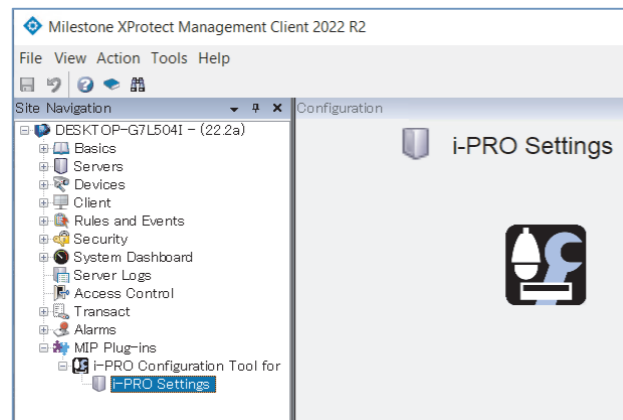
Milestone XProtect Management Client 2022 R2

File View Action Tools Help

Site Navigation

Configuration

DESKTOP-G7L504I - (22.2a)
Basics
Servers
Devices
Client
Rules and Events
Security
System Dashboard
Server Logs
Access Control
Transact
Alarms
MIP Plug-ins
i-PRO Configuration Tool for
i-PRO Settings

i-PRO Settings